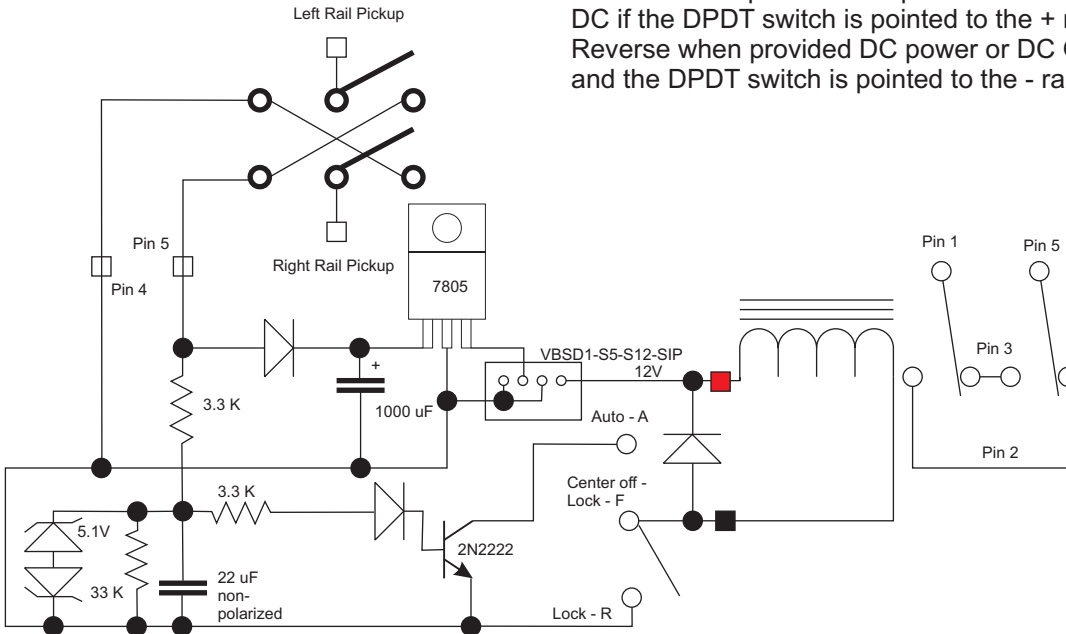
Left Rail Pickup

DC if the DPDT switch is pointed to the + r
Reverse when provided DC power or DC C
and the DPDT switch is pointed to the - ra

Pin 5

Pin 4

Right Rail Pickup

7805

VBSD1-S5-S12-SIP

12V

+

3.3 K

1000 uF

Auto - A

Center off - Lock - F

3.3 K

5.1V

33 K

22 uF non-polarized

2N2222

Lock - R

Pin 1

Pin 5

Pin 3

Pin 2